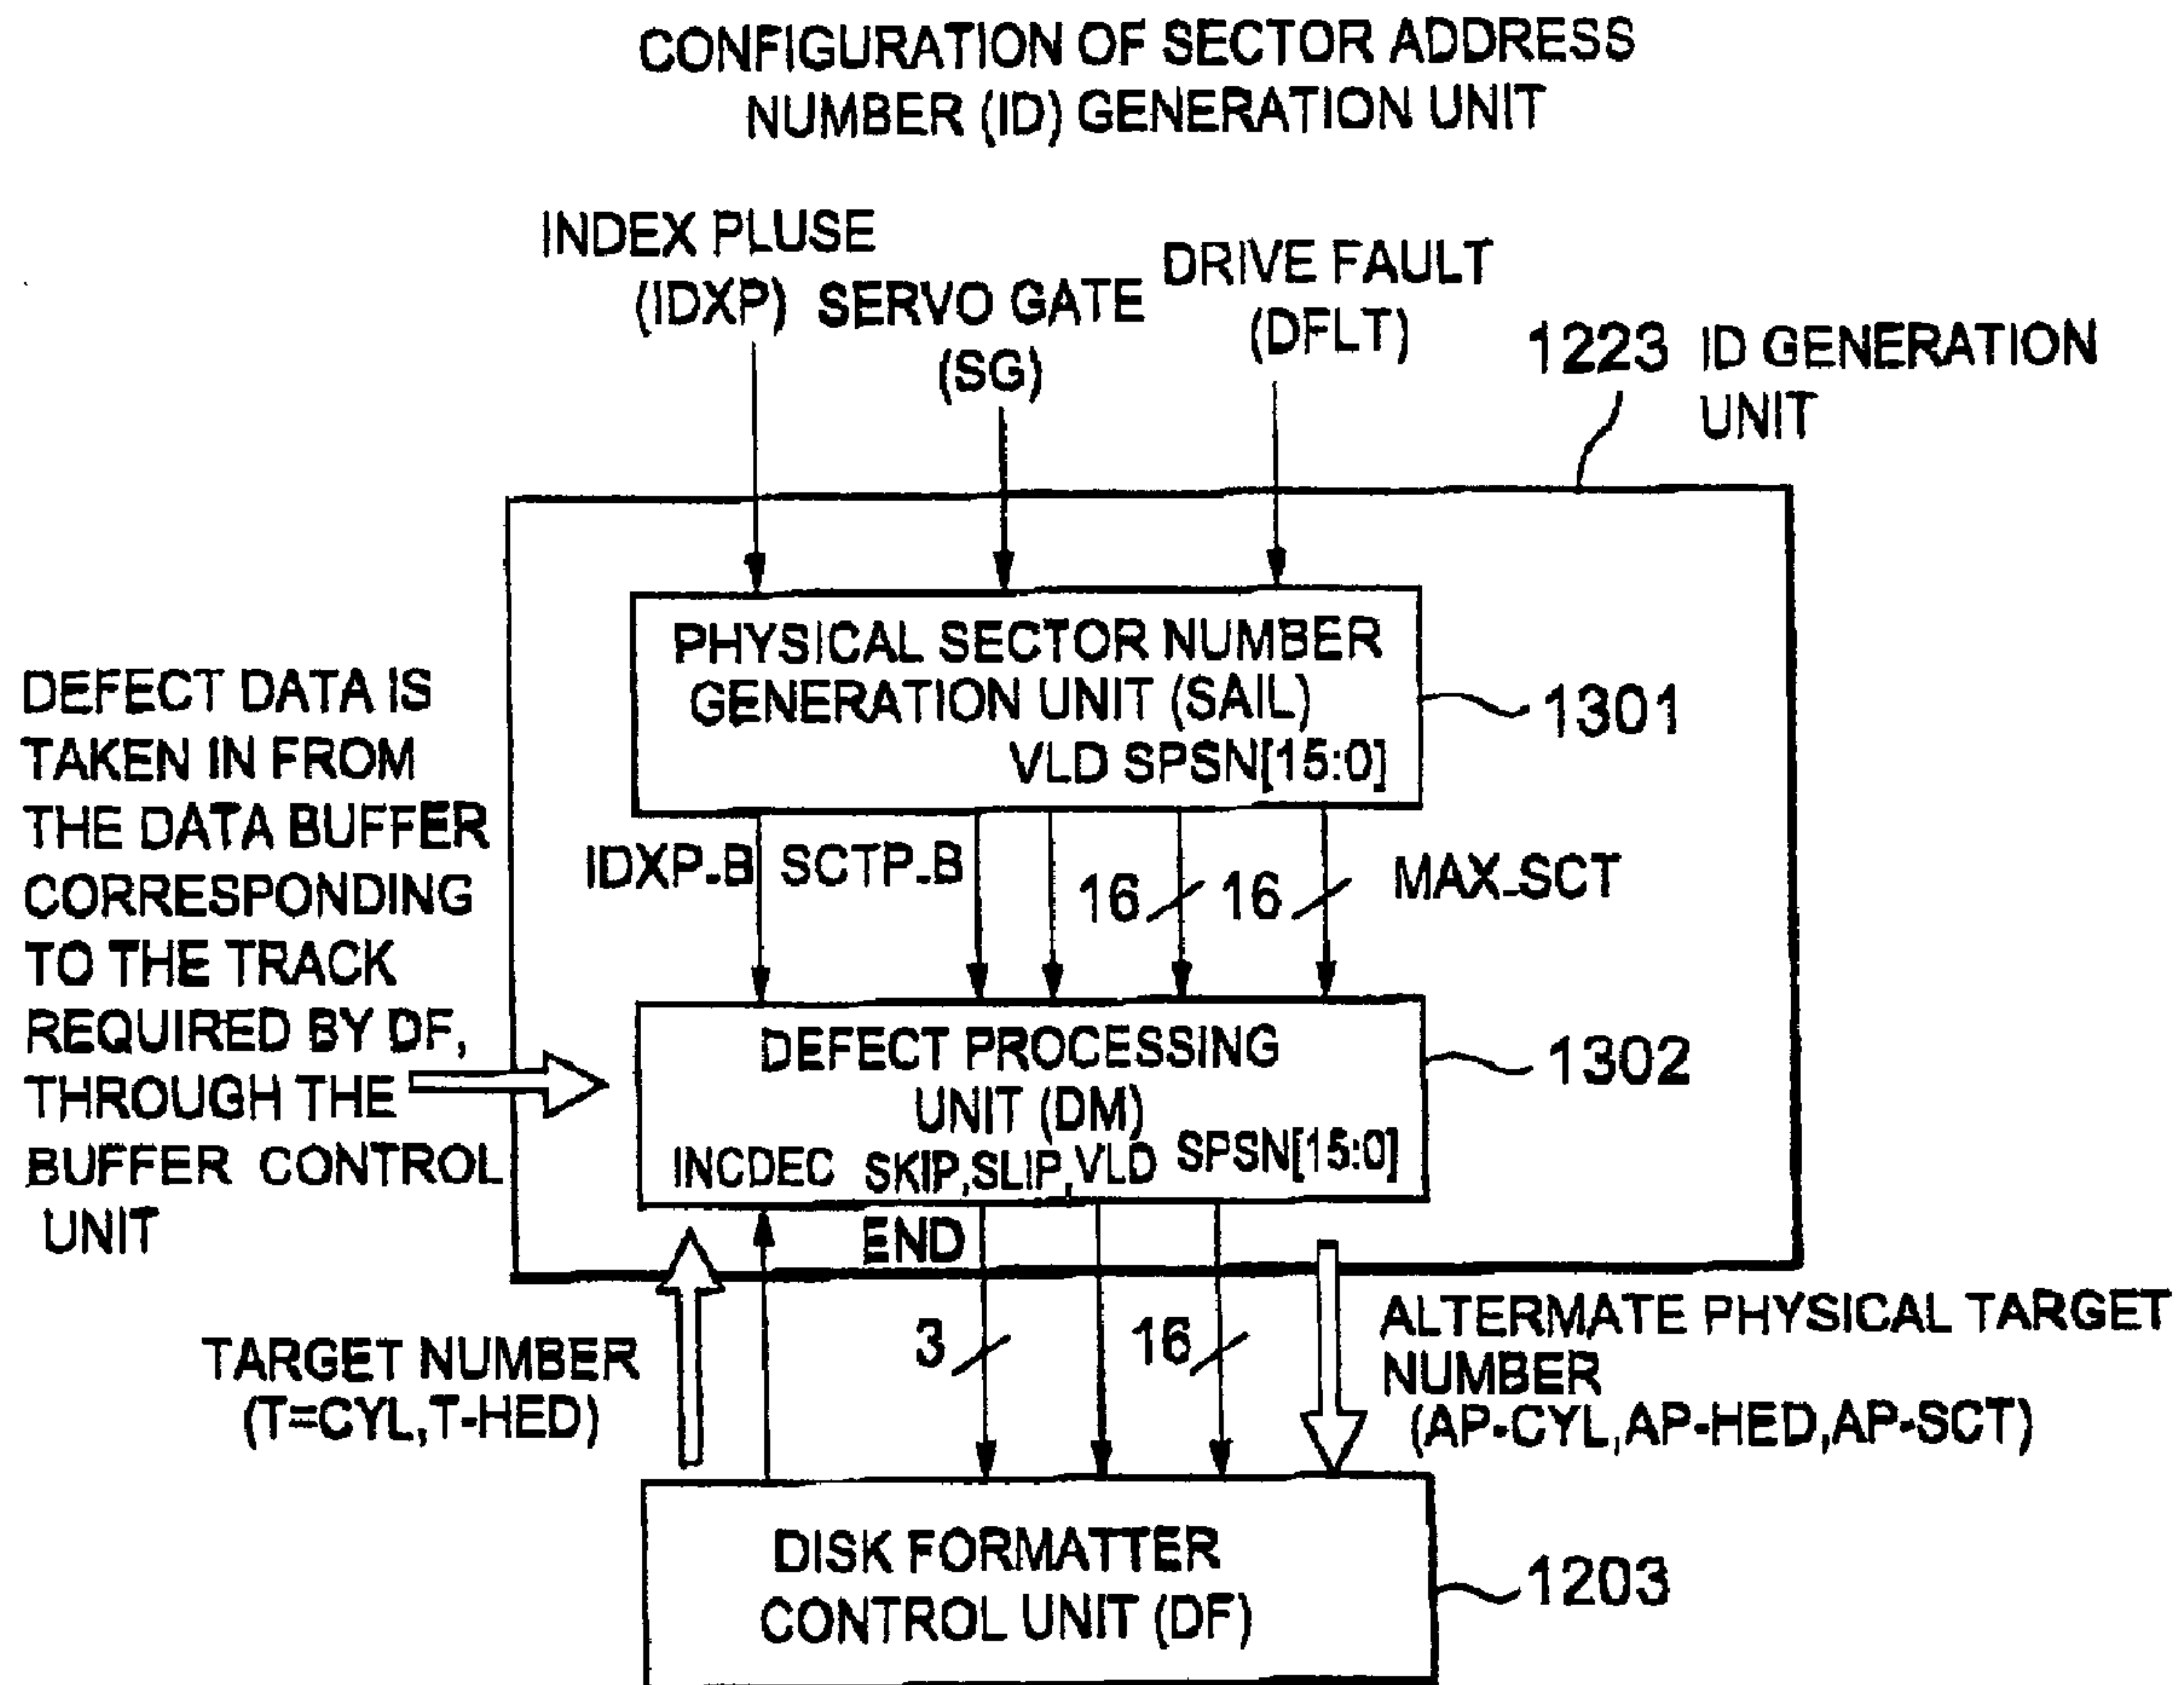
CONFIGURATION OF SECTOR ADDRESS NUMBER (ID) GENERATION UNIT

INDEX PLUSE (IDXP)

SERVO GATE (SG)

DRIVE FAULT (DFLT)

1223 ID GENERATION UNIT

PHYSICAL SECTOR NUMBER GENERATION UNIT (SAIL)
VLD SPSN[15:0]

1301

DEFECT DATA IS TAKEN IN FROM THE DATA BUFFER CORRESPONDING TO THE TRACK REQUIRED BY DF, THROUGH THE BUFFER CONTROL UNIT

IDXP.B SCTP.B 16 16 MAX.SCT

DEFECT PROCESSING UNIT (DM)
INCDEC SKIP,SLIP,VLD SPSN[15:0]

1302

END

3 16

TARGET NUMBER (T=CYL,T-HED)

ALTERMATE PHYSICAL TARGET NUMBER (AP-CYL,AP-HED,AP-SCT)

DISK FORMATTER CONTROL UNIT (DF)

1203